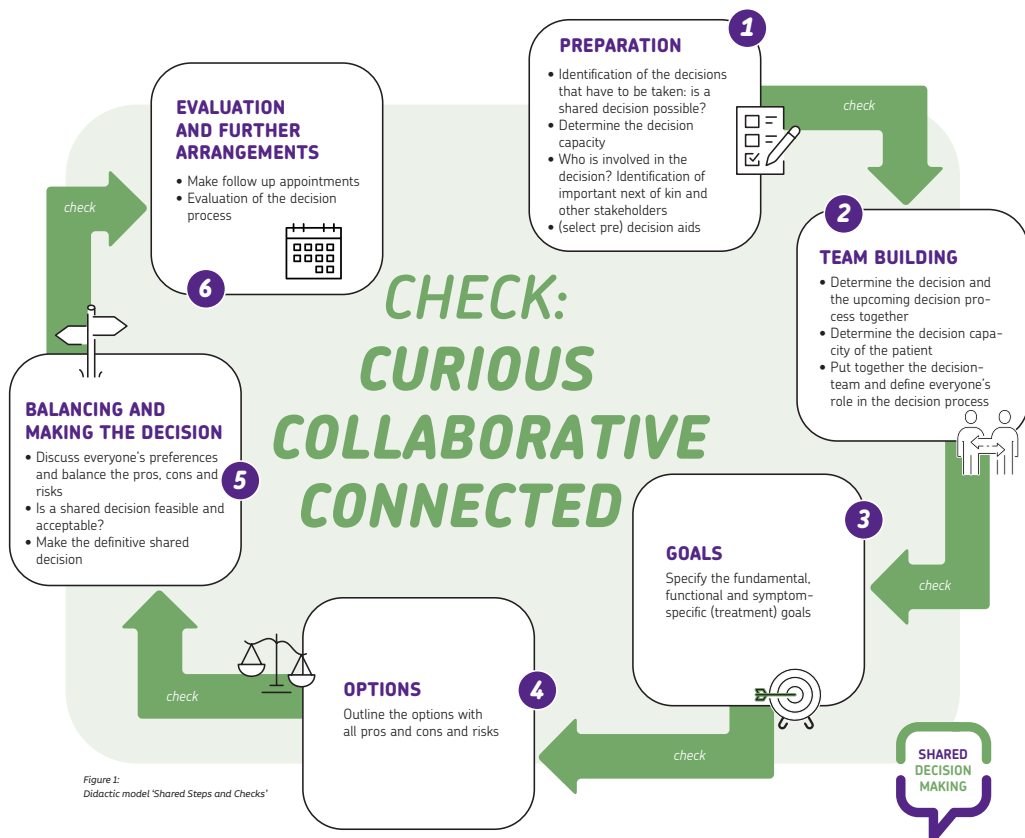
1
PREPARATION
• Identification of the decisions that have to be taken: is a shared decision possible?
• Determine the decision capacity
• Who is involved in the decision? Identification of important next of kin and other stakeholders
• (select pre) decision aids

check

2
TEAM BUILDING
• Determine the decision and the upcoming decision process together
• Determine the decision capacity of the patient
• Put together the decision-team and define everyone's role in the decision process

check

3
GOALS
Specify the fundamental, functional and symptom-specific (treatment) goals

check

4
OPTIONS
Outline the options with all pros and cons and risks

check

5
BALANCING AND MAKING THE DECISION
• Discuss everyone's preferences and balance the pros, cons and risks
• Is a shared decision feasible and acceptable?
• Make the definitive shared decision

check

6
EVALUATION AND FURTHER ARRANGEMENTS
• Make follow up appointments
• Evaluation of the decision process

CHECK:
CURIOUS
COLLABORATIVE
CONNECTED

Figure 1:
Didactic model 'Shared Steps and Checks'

SHARED
DECISION
MAKING